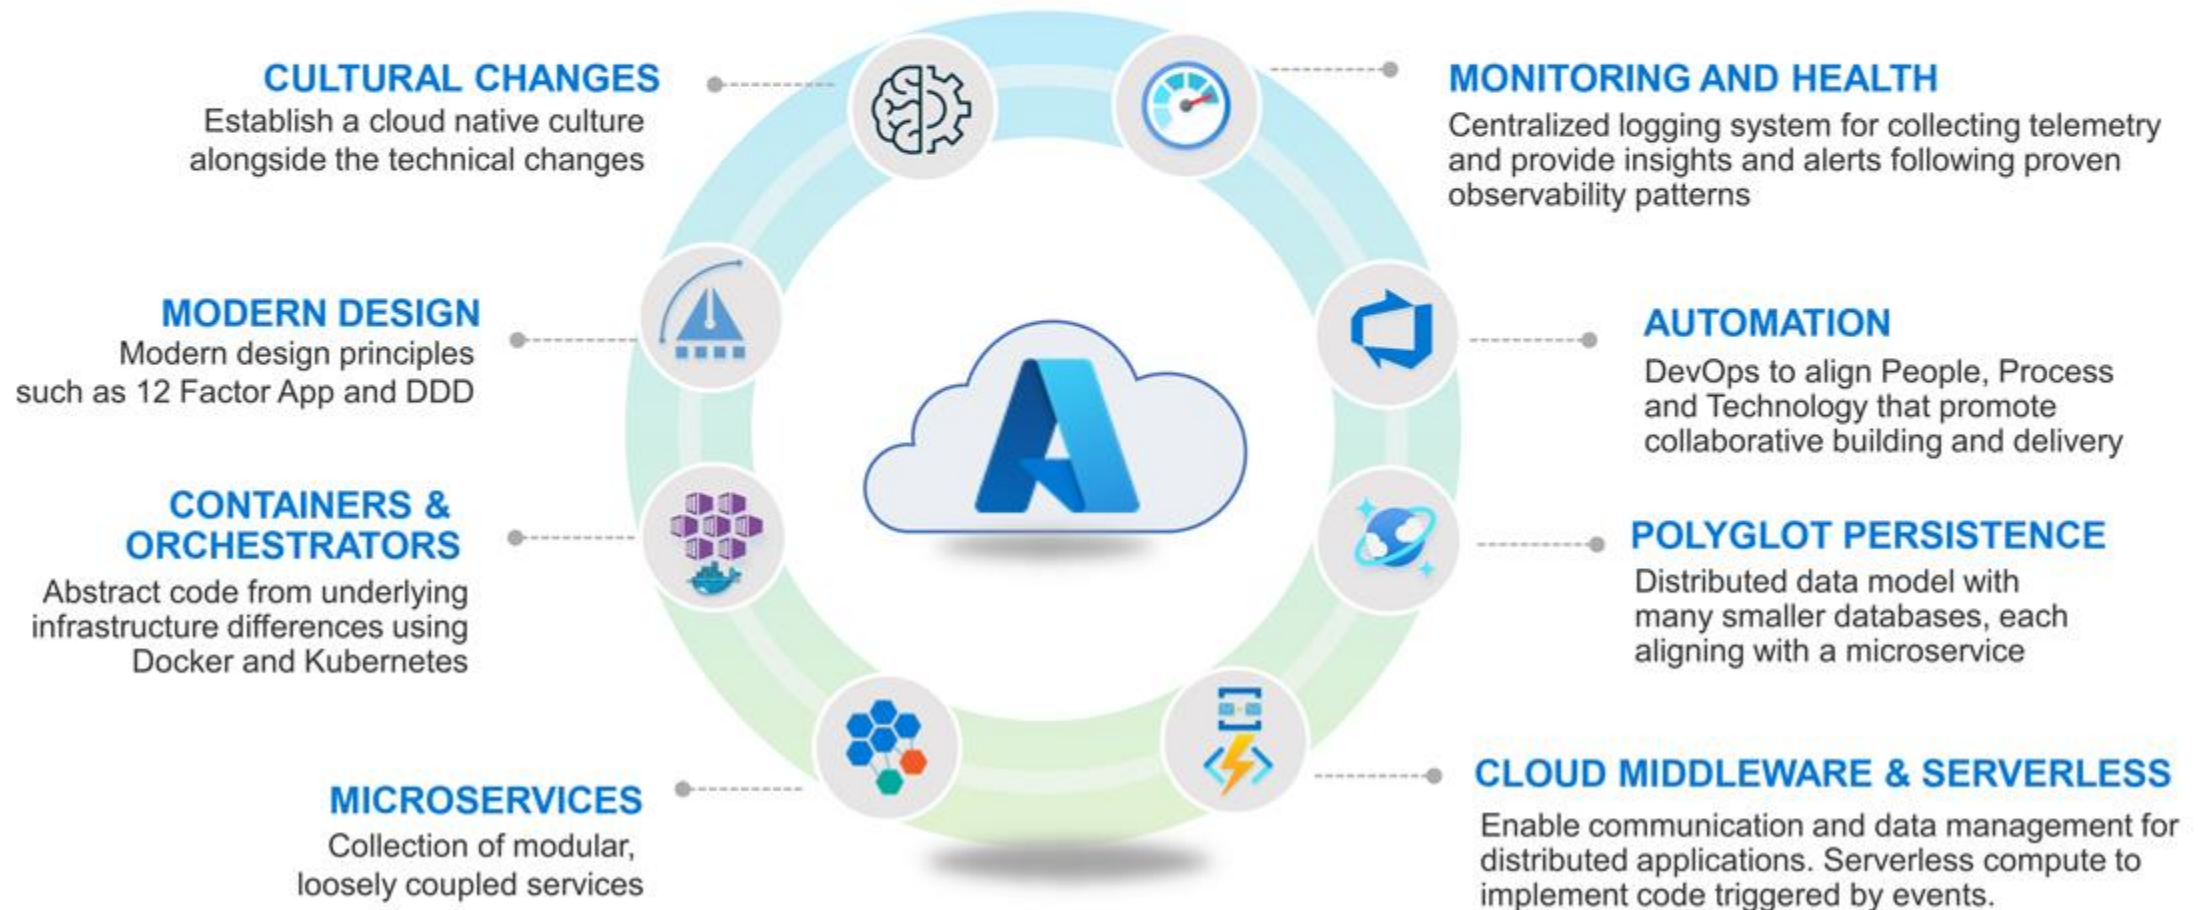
CULTURAL CHANGES
Establish a cloud native culture alongside the technical changes

MONITORING AND HEALTH
Centralized logging system for collecting telemetry and provide insights and alerts following proven observability patterns

MODERN DESIGN
Modern design principles such as 12 Factor App and DDD

AUTOMATION
DevOps to align People, Process and Technology that promote collaborative building and delivery

CONTAINERS & ORCHESTRATORS
Abstract code from underlying infrastructure differences using Docker and Kubernetes

POLYGLOT PERSISTENCE
Distributed data model with many smaller databases, each aligning with a microservice

MICROSERVICES
Collection of modular, loosely coupled services

CLOUD MIDDLEWARE & SERVERLESS
Enable communication and data management for distributed applications. Serverless compute to implement code triggered by events.